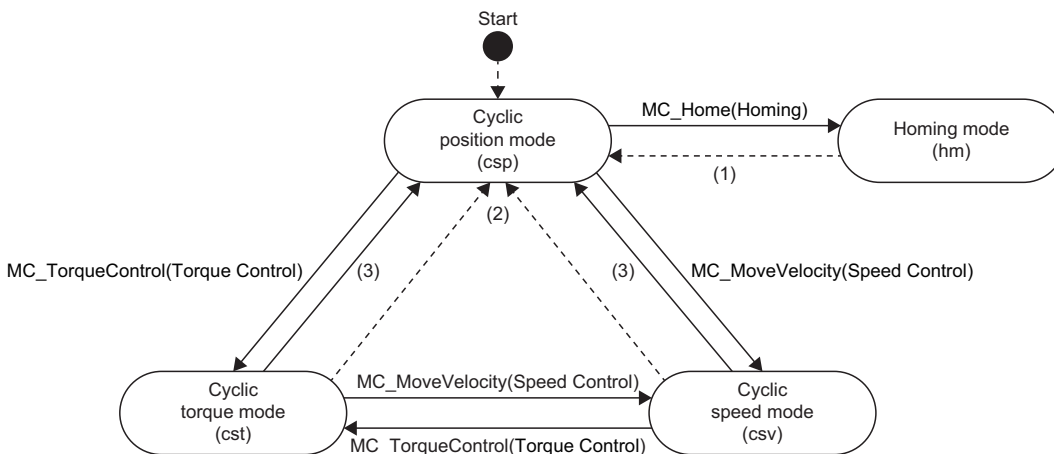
Start

Cyclic position mode (csp)

MC_Home(Homing)

Homing mode (hm)

(1)

(2)

MC_TorqueControl(Torque Control)

(3)

(3)

MC_MoveVelocity(Speed Control)

Cyclic torque mode (cst)

MC_MoveVelocity(Speed Control)

Cyclic speed mode (csv)

MC_TorqueControl(Torque Control)